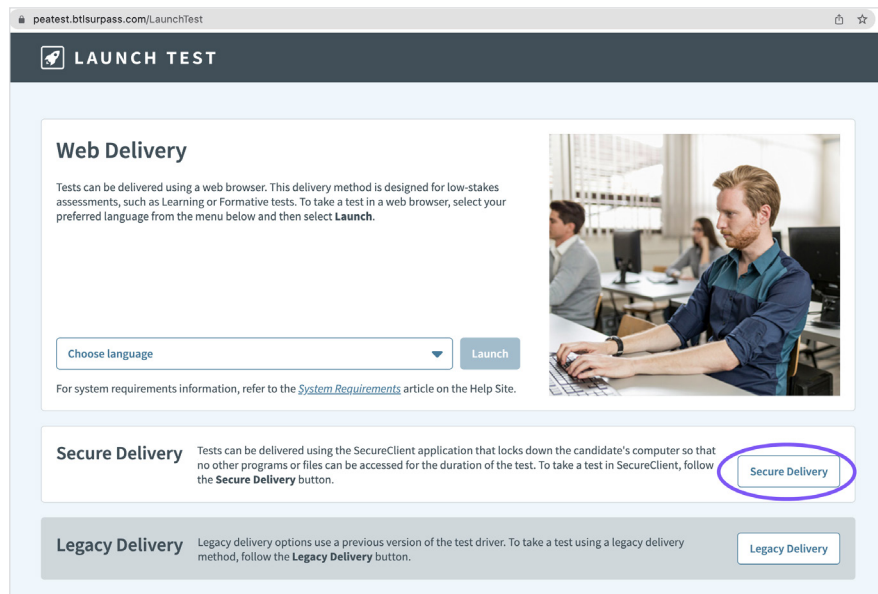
peatest.btlsurpass.com/LaunchTest

LAUNCH TEST

Web Delivery

Tests can be delivered using a web browser. This delivery method is designed for low-stakes assessments, such as Learning or Formative tests. To take a test in a web browser, select your preferred language from the menu below and then select **Launch**.

Choose language

Launch

For system requirements information, refer to the *System Requirements* article on the Help Site.

Secure Delivery

Tests can be delivered using the SecureClient application that locks down the candidate's computer so that no other programs or files can be accessed for the duration of the test. To take a test in SecureClient, follow the **Secure Delivery** button.

Secure Delivery

Legacy Delivery

Legacy delivery options use a previous version of the test driver. To take a test using a legacy delivery method, follow the **Legacy Delivery** button.

Legacy Delivery